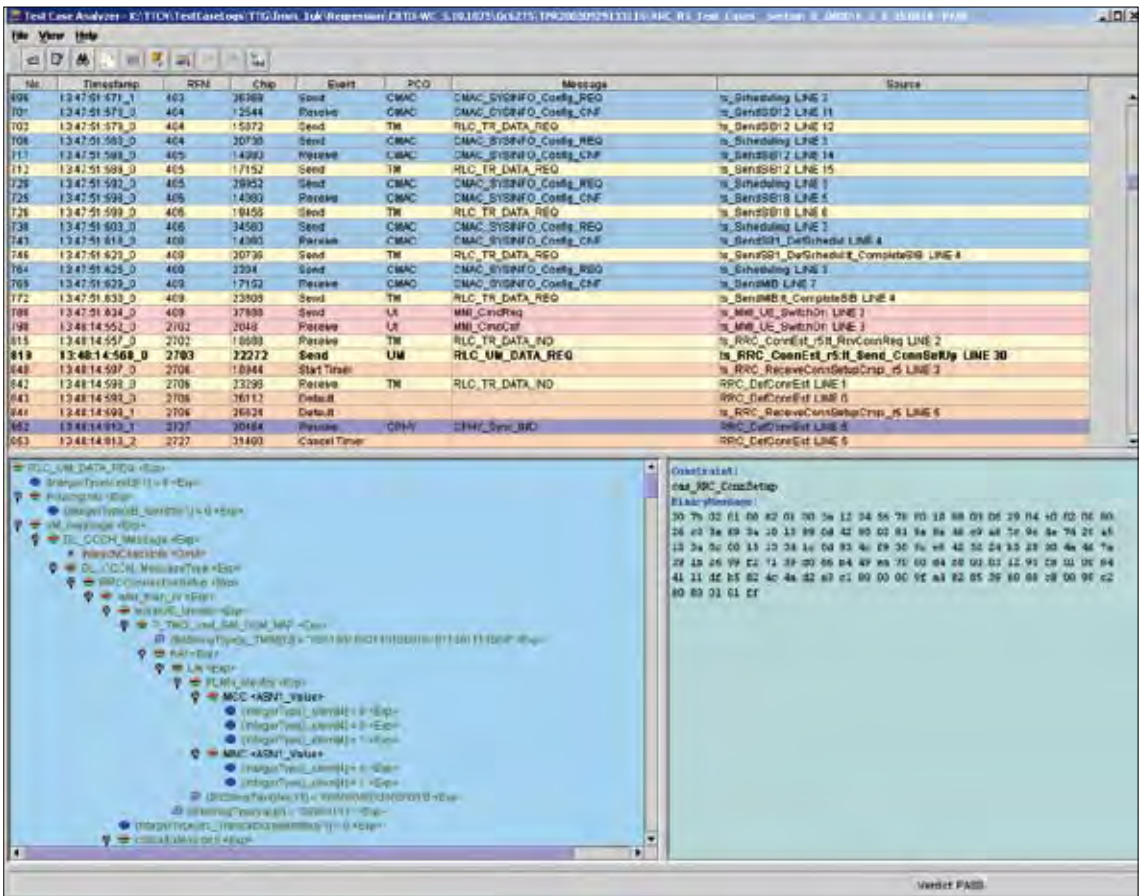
Test Case Analyzer - K:\TTCN\TestCaseLogs\TTG\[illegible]\Regression\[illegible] RRC R5 Test Cases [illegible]

File View Help

| Nr. | Timestamp | RFN | Chip | Event | PCO | Message | Source |
|---|---|---|---|---|---|---|---|
| 699 | 13:47:51:571_1 | 403 | 36369 | Send | CMAC | CMAC_SYSINFO_Config_REQ | ts_Scheduling LINE 3 |
| 701 | 13:47:51:573_0 | 404 | 12544 | Receive | CMAC | CMAC_SYSINFO_Config_CNF | ts_SendSIB12 LINE 11 |
| 702 | 13:47:51:579_0 | 404 | 15872 | Send | TM | RLC_TR_DATA_REQ | ts_SendSIB12 LINE 12 |
| 708 | 13:47:51:583_0 | 404 | 30730 | Send | CMAC | CMAC_SYSINFO_Config_REQ | ts_Scheduling LINE 3 |
| 717 | 13:47:51:588_0 | 405 | 14393 | Receive | CMAC | CMAC_SYSINFO_Config_CNF | ts_SendSIB12 LINE 14 |
| 712 | 13:47:51:589_0 | 405 | 17152 | Send | TM | RLC_TR_DATA_REQ | ts_SendSIB12 LINE 15 |
| 720 | 13:47:51:592_0 | 405 | 28952 | Send | CMAC | CMAC_SYSINFO_Config_REQ | ts_Scheduling LINE 3 |
| 725 | 13:47:51:598_0 | 405 | 14380 | Receive | CMAC | CMAC_SYSINFO_Config_CNF | ts_SendSIB18 LINE 5 |
| 726 | 13:47:51:599_0 | 405 | 18458 | Send | TM | RLC_TR_DATA_REQ | ts_SendSIB18 LINE 6 |
| 738 | 13:47:51:603_0 | 406 | 34560 | Send | CMAC | CMAC_SYSINFO_Config_REQ | ts_Scheduling LINE 3 |
| 743 | 13:47:51:618_0 | 408 | 14380 | Receive | CMAC | CMAC_SYSINFO_Config_CNF | ts_SendSIB1_DefSchedul LINE 4 |
| 746 | 13:47:51:620_0 | 408 | 20736 | Send | TM | RLC_TR_DATA_REQ | ts_SendSIB1_DefSchedulIt_CompleteSIB LINE 4 |
| 764 | 13:47:51:625_0 | 408 | 2304 | Send | CMAC | CMAC_SYSINFO_Config_REQ | ts_Scheduling LINE 3 |
| 769 | 13:47:51:628_0 | 409 | 17152 | Receive | CMAC | CMAC_SYSINFO_Config_CNF | ts_SendMIB LINE 7 |
| 772 | 13:47:51:633_0 | 409 | 23808 | Send | TM | RLC_TR_DATA_REQ | ts_SendMIB_CompleteSIB LINE 4 |
| 786 | 13:47:51:634_0 | 409 | 37888 | Send | Ut | MMI_CmdReq | ts_MMI_UE_SwitchOn LINE 2 |
| 798 | 13:48:14:552_0 | 2702 | 2048 | Receive | Ut | MMI_CmdCnf | ts_MMI_UE_SwitchOn LINE 3 |
| 815 | 13:48:14:557_0 | 2702 | 18688 | Receive | TM | RLC_TR_DATA_IND | ts_RRC_ConnEst_r5It_RrvConnReq LINE 2 |
| 819 | 13:48:14:568_0 | 2703 | 22272 | Send | UM | RLC_UM_DATA_REQ | ts_RRC_ConnEst_r5:It_Send_ConnSetUp LINE 30 |
| 840 | 13:48:14:597_0 | 2706 | 18944 | Start Timer | | | ts_RRC_ReceiveConnSetupCmp_r5 LINE 3 |
| 842 | 13:48:14:598_0 | 2706 | 23296 | Receive | TM | RLC_TR_DATA_IND | RRC_DefConnEst LINE 1 |
| 843 | 13:48:14:598_0 | 2706 | 26112 | Default | | | RRC_DefConnEst LINE 5 |
| 844 | 13:48:14:600_1 | 2706 | 26624 | Default | | | ts_RRC_ReceiveConnSetupCmp_r5 LINE 5 |
| 852 | 13:48:14:913_1 | 2727 | 30464 | Receive | CPHY | CPHY_Sync_IND | RRC_DefConnEst LINE 6 |
| 853 | 13:48:14:913_2 | 2727 | 35400 | Cancel Timer | | | RRC_DefConnEst LINE 5 |

RLC_UM_DATA_REQ <Exp>
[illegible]
MCC <ASN1_Value>
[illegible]
MNC <ASN1_Value>
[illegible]

Constraint:
cas_RRC_ConnSetup
BinaryMessage:
30 7b 02 01 00 82 01 00 3a 12 34 56 78 90 10 88 09 06 29 84 40 02 06 80 26 e3 3a 89 34 10 13 99 0d 42 80 00 81 5a 8a 46 e9 a8 7e 9c 8e 74 21 a5 13 3a 5c 00 13 10 34 1c 0d 93 4c 29 30 9c 48 42 50 24 53 30 00 4a 46 7a 2f 1b 26 99 f2 71 39 00 05 84 4f 88 70 00 84 00 00 03 12 91 c8 00 00 84 41 11 d2 b5 82 4c 4a d2 a3 c1 80 00 00 9f a8 82 85 39 80 80 08 00 00 c2 80 80 01 61 ff

Verdict PASS